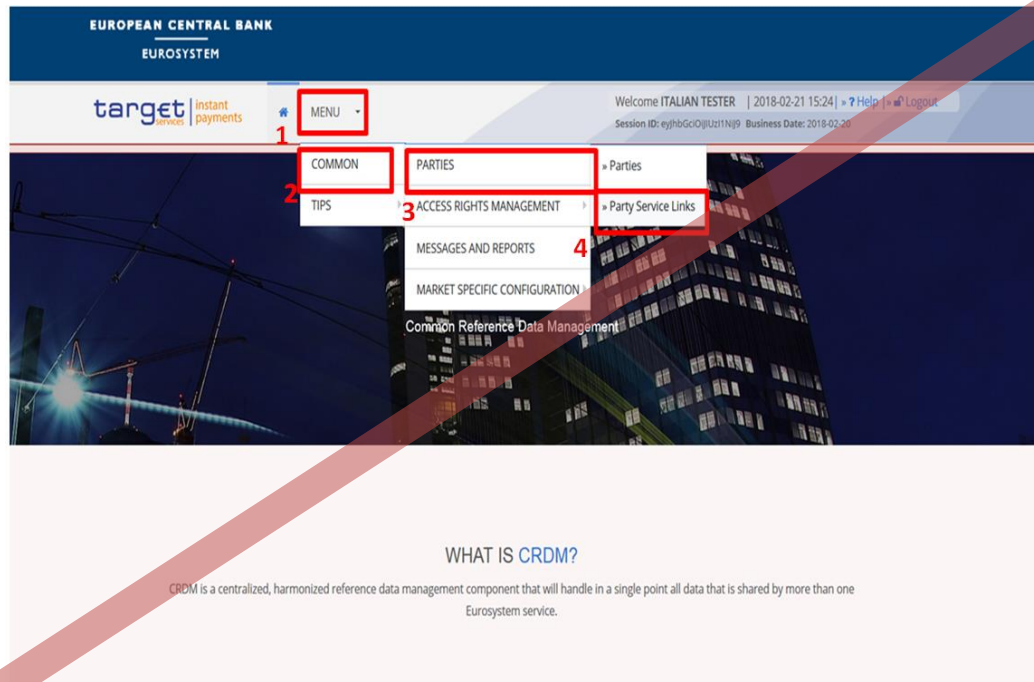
EUROPEAN CENTRAL BANK
EUROSYSTEM

target services | instant payments

MENU

Welcome ITALIAN TESTER | 2018-02-21 15:24 | » ? Help | » Logout
Session ID: eyJhbGciOiJIUzI1NiJ9 Business Date: 2018-02-20

1
COMMON
2
TIPS
PARTIES
3
ACCESS RIGHTS MANAGEMENT
MESSAGES AND REPORTS
MARKET SPECIFIC CONFIGURATION
» Parties
» Party Service Links
4

Common Reference Data Management

WHAT IS CRDM?

CRDM is a centralized, harmonized reference data management component that will handle in a single point all data that is shared by more than one Eurosystem service.